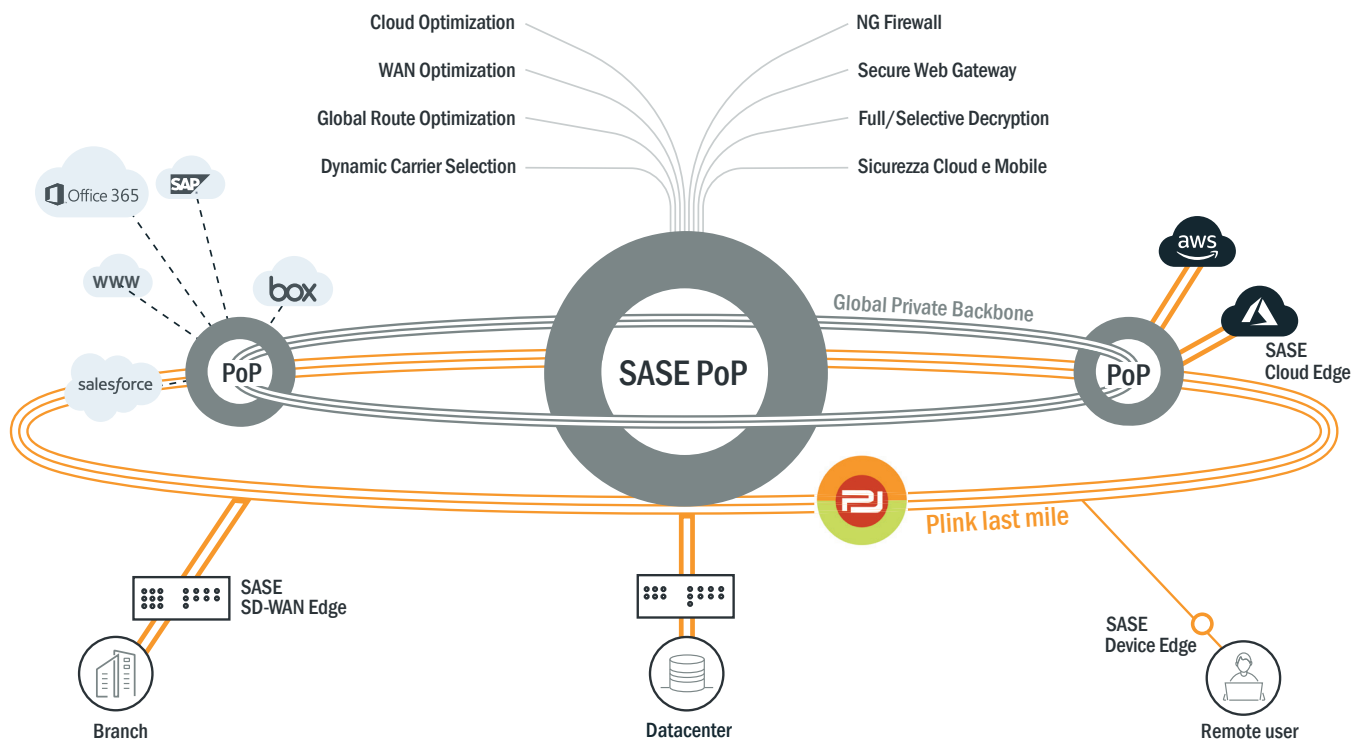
Cloud Optimization
WAN Optimization
Global Route Optimization
Dynamic Carrier Selection

NG Firewall
Secure Web Gateway
Full/Selective Decryption
Sicurezza Cloud e Mobile

Office 365
SAP
www
box
salesforce

PoP

SASE PoP

Global Private Backbone

PoP

aws

SASE Cloud Edge

Plink last mile

SASE SD-WAN Edge

Branch

Datacenter

SASE Device Edge

Remote user